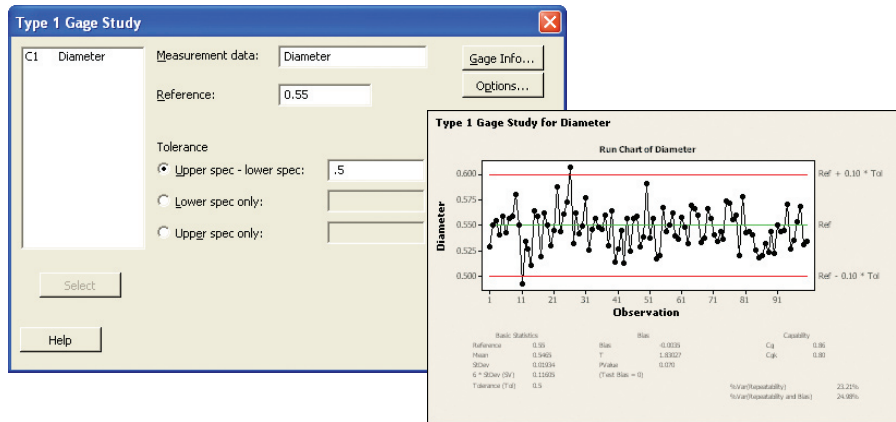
Type 1 Gage Study

C1 Diameter

Measurement data: Diameter

Gage Info...

Options...

Reference: 0.55

Tolerance

Upper spec - lower spec: .5

Lower spec only:

Upper spec only:

Select

Help

Type 1 Gage Study for Diameter

Run Chart of Diameter

0.600

0.575

0.550

0.525

0.500

Diameter

Ref + 0.10 * Tol

Ref

Ref - 0.10 * Tol

1 11 21 31 41 51 61 71 81 91

Observation

Basic Statistics

Reference 0.55

Mean 0.5465

StDev 0.01934

6 * StDev (SV) 0.11605

Tolerance (Tol) 0.5

Bias

Bias -0.0035

T 1.83027

PValue 0.070

(Test Bias = 0)

Capability

Cg 0.86

Cgk 0.80

%Var(Repeatability) 23.21%

%Var(Repeatability and Bias) 24.99%